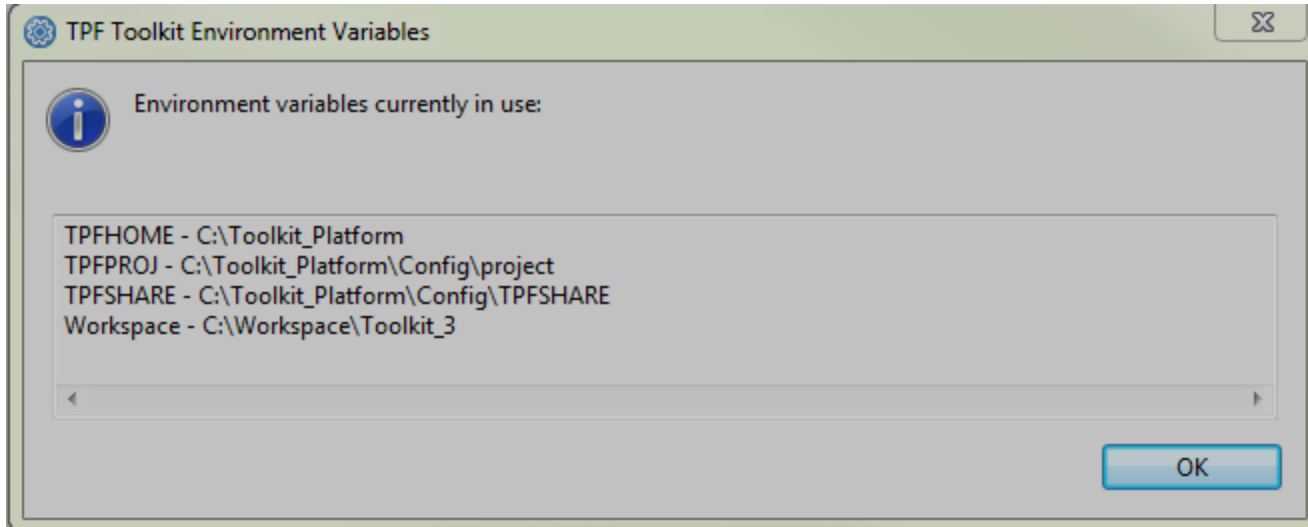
TPF Toolkit Environment Variables

Environment variables currently in use:

TPFHOME - C:\Toolkit_Platform
TPFPROJ - C:\Toolkit_Platform\Config\project
TPFSHARE - C:\Toolkit_Platform\Config\TPFSHARE
Workspace - C:\Workspace\Toolkit_3

OK